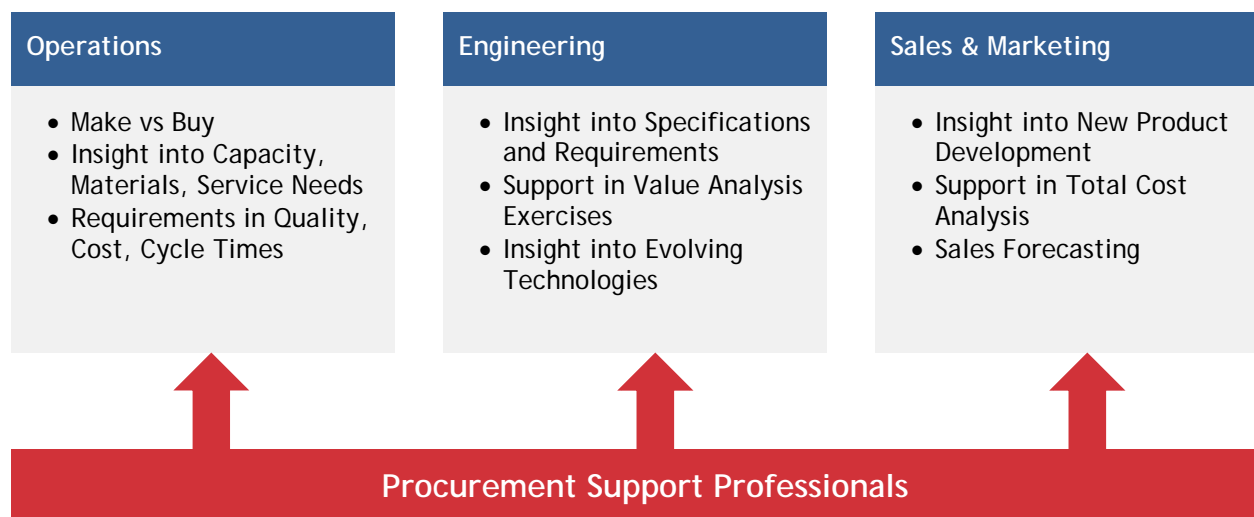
Operations

- Make vs Buy
- Insight into Capacity, Materials, Service Needs
- Requirements in Quality, Cost, Cycle Times

Engineering

- Insight into Specifications and Requirements
- Support in Value Analysis Exercises
- Insight into Evolving Technologies

Sales & Marketing

- Insight into New Product Development
- Support in Total Cost Analysis
- Sales Forecasting

Procurement Support Professionals